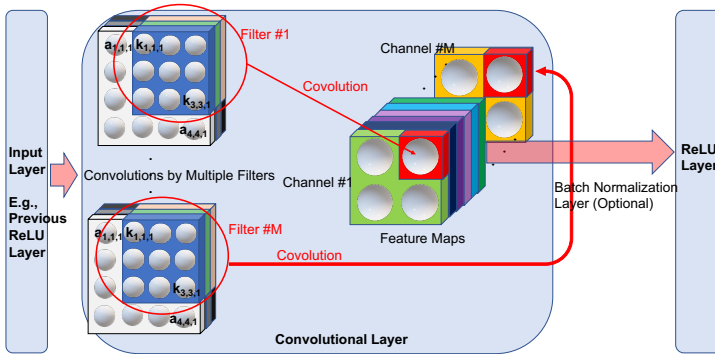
Input Layer

E.g., Previous ReLU Layer

$a_{1,1,1}$ $k_{1,1,1}$

$k_{3,3,1}$

$a_{4,4,1}$

Filter #1

Covolution

Channel #M

Convolutions by Multiple Filters

Channel #1

Batch Normalization Layer (Optional)

ReLU Layer

Feature Maps

$a_{1,1,1}$ $k_{1,1,1}$

Filter #M

Covolution

$k_{3,3,1}$

$a_{4,4,1}$

Convolutional Layer